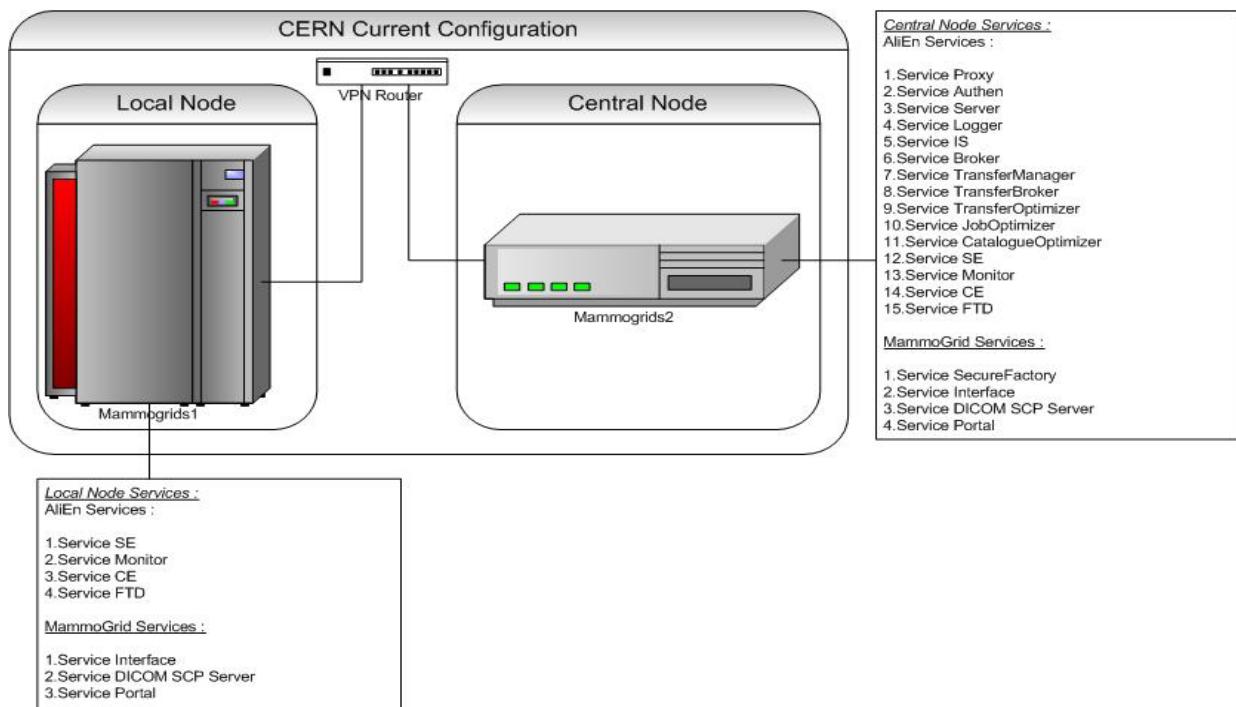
CERN Current Configuration

VPN Router

Local Node

Central Node

Mammogrids1

Mammogrids2

Central Node Services :
AliEn Services :

1.Service Proxy
2.Service Authen
3.Service Server
4.Service Logger
5.Service IS
6.Service Broker
7.Service TransferManager
8.Service TransferBroker
9.Service TransferOptimizer
10.Service JobOptimizer
11.Service CatalogueOptimizer
12.Service SE
13.Service Monitor
14.Service CE
15.Service FTD

MammoGrid Services :

1.Service SecureFactory
2.Service Interface
3.Service DICOM SCP Server
4.Service Portal

Local Node Services :
AliEn Services :

1.Service SE
2.Service Monitor
3.Service CE
4.Service FTD

MammoGrid Services :

1.Service Interface
2.Service DICOM SCP Server
3.Service Portal